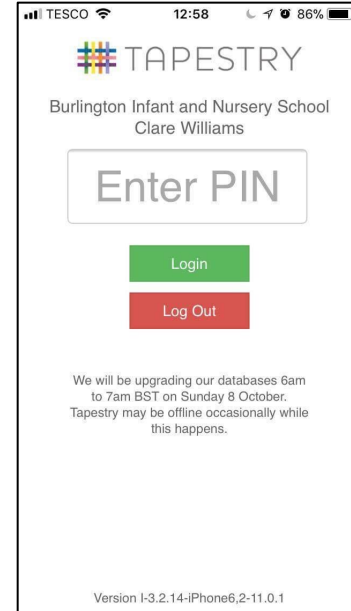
TESCO 12:58 86%

TAPESTRY

Burlington Infant and Nursery School
Clare Williams

Enter PIN

Login

Log Out

We will be upgrading our databases 6am to 7am BST on Sunday 8 October. Tapestry may be offline occasionally while this happens.

Version I-3.2.14-iPhone6,2-11.0.1